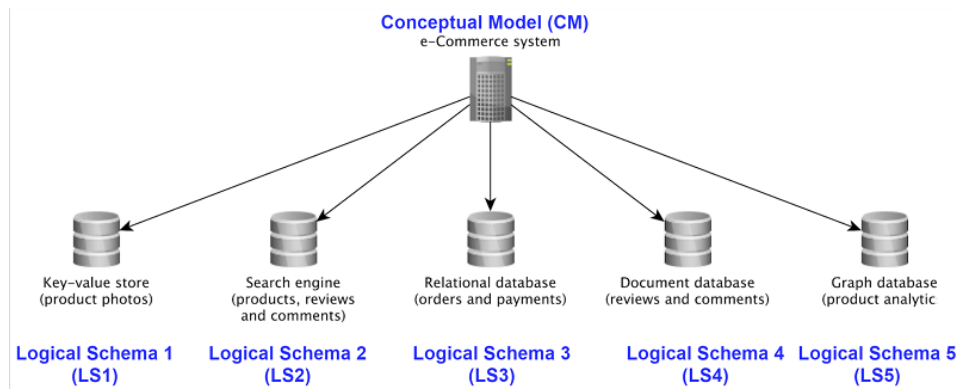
Conceptual Model (CM)
e-Commerce system

Key-value store (product photos)

Search engine (products, reviews and comments)

Relational database (orders and payments)

Document database (reviews and comments)

Graph database (product analytic

Logical Schema 1 (LS1)

Logical Schema 2 (LS2)

Logical Schema 3 (LS3)

Logical Schema 4 (LS4)

Logical Schema 5 (LS5)